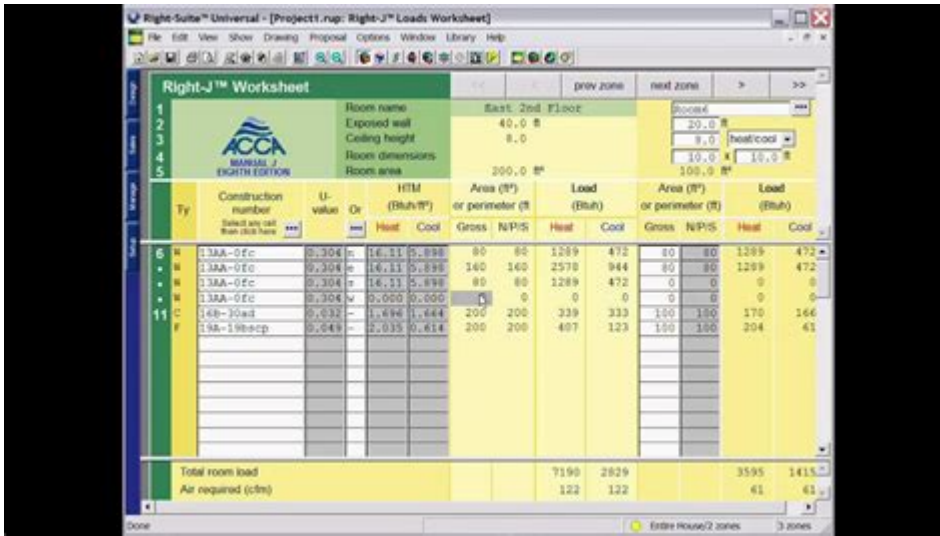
Right-Suite™ Universal - [Project1.rup: Right-J™ Loads Worksheet]

File Edit View Show Drawing Proposal Options Window Library Help

Right-J™ Worksheet

<< < prev zone next zone > >>

ACCA MANUAL J EIGHTH EDITION

| | | | | | | |
|---|---|---|---|---|---|---|
| 1 | Room name | East 2nd Floor | | Room6 | | |
| 2 | Exposed wall | 40.0 ft | | 20.0 ft | | |
| 3 | Ceiling height | 8.0 | | 8.0 | heat/cool | |
| 4 | Room dimensions | | | 10.0 x | 10.0 ft | |
| 5 | Room area | 200.0 ft² | | 100.0 ft² | | |

| | Ty | Construction number Select any cell then click here | U-value | Or | HTM (Btuh/ft²) Heat | HTM (Btuh/ft²) Cool | Area (ft²) or perimeter (ft) Gross | N/P/S | Load (Btuh) Heat | Load (Btuh) Cool | Area (ft²) or perimeter (ft) Gross | N/P/S | Load (Btuh) Heat | Load (Btuh) Cool |
|---|---|---|---|---|---|---|---|---|---|---|---|---|---|---|
| 6 | W | 13AA-0fc | 0.306 | n | 16.11 | 5.898 | 80 | 80 | 1289 | 472 | 80 | 80 | 1289 | 472 |
| • | W | 13AA-0fc | 0.306 | e | 16.11 | 5.898 | 160 | 160 | 2578 | 944 | 80 | 80 | 1289 | 472 |
| • | W | 13AA-0fc | 0.306 | s | 16.11 | 5.898 | 80 | 80 | 1289 | 472 | 0 | 0 | 0 | 0 |
| • | W | 13AA-0fc | 0.306 | w | 0.000 | 0.000 | | 0 | 0 | 0 | 0 | 0 | 0 | 0 |
| 11 | C | 16B-30ad | 0.032 | - | 1.696 | 1.664 | 200 | 200 | 339 | 333 | 100 | 100 | 170 | 166 |
| | F | 19A-19bscp | 0.049 | - | 2.035 | 0.614 | 200 | 200 | 407 | 123 | 100 | 100 | 204 | 61 |

Total room load 7190 2829 3595 1415
Air required (cfm) 122 122 61 61

Done Entire House/2 zones 3 zones